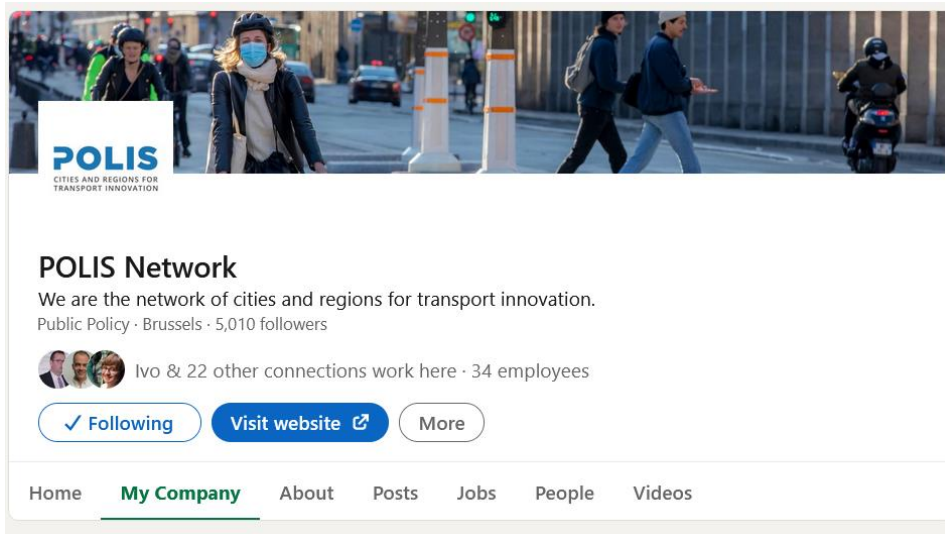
POLIS
CITIES AND REGIONS FOR TRANSPORT INNOVATION

POLIS Network
We are the network of cities and regions for transport innovation.
Public Policy · Brussels · 5,010 followers

Ivo & 22 other connections work here · 34 employees

✓ Following
Visit website
More

Home
My Company
About
Posts
Jobs
People
Videos